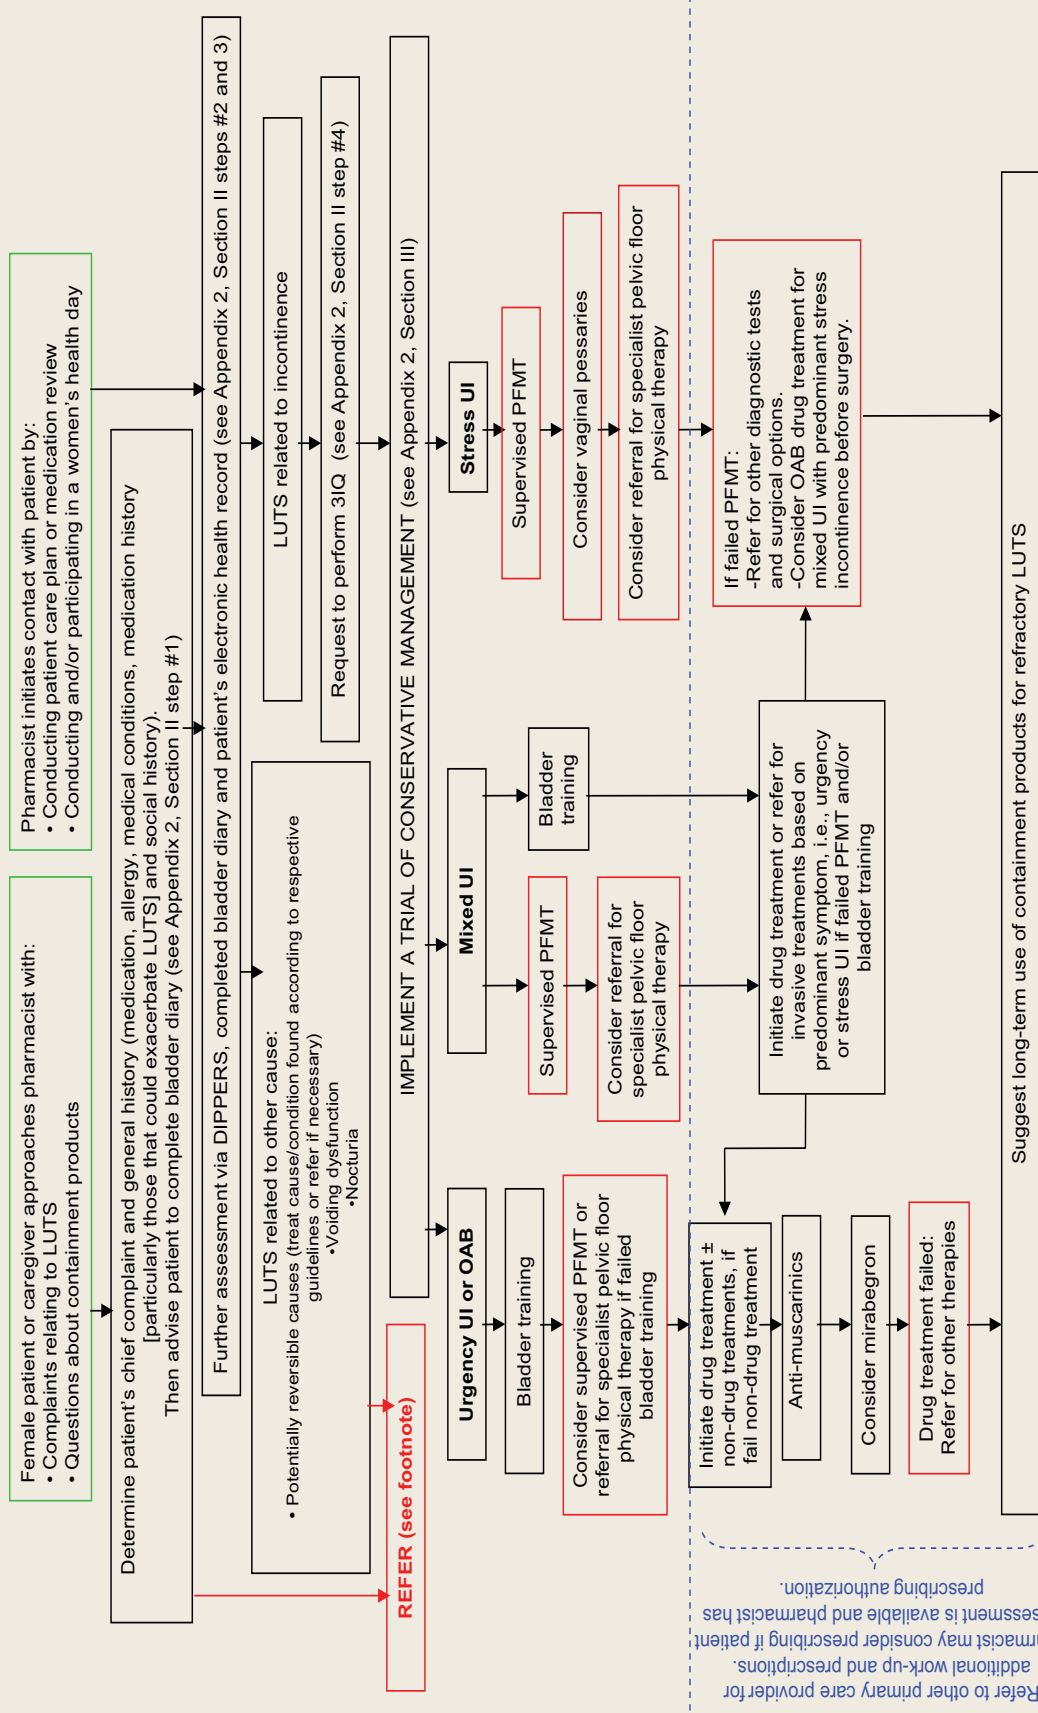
Female patient or caregiver approaches pharmacist with:
• Complaints relating to LUTS
• Questions about containment products

Pharmacist initiates contact with patient by:
• Conducting patient care plan or medication review
• Conducting and/or participating in a women's health day

Determine patient's chief complaint and general history (medication, allergy, medical conditions, medication history [particularly those that could exacerbate LUTS] and social history). Then advise patient to complete bladder diary (see Appendix 2, Section II step #1)

Further assessment via DIPPERS, completed bladder diary and patient's electronic health record (see Appendix 2, Section II steps #2 and 3)

LUTS related to other cause:
• Potentially reversible causes (treat cause/condition found according to respective guidelines or refer if necessary)
•Voiding dysfunction
•Nocturia

LUTS related to incontinence

Request to perform 3IQ (see Appendix 2, Section II step #4)

REFER (see footnote)

IMPLEMENT A TRIAL OF CONSERVATIVE MANAGEMENT (see Appendix 2, Section III)

Stress UI

Supervised PFMT

Consider vaginal pessaries

Consider referral for specialist pelvic floor physical therapy

If failed PFMT:
-Refer for other diagnostic tests and surgical options.
-Consider OAB drug treatment for mixed UI with predominant stress incontinence before surgery.

Mixed UI

Bladder training

Supervised PFMT

Consider referral for specialist pelvic floor physical therapy

Initiate drug treatment or refer for invasive treatments based on predominant symptom, i.e., urgency or stress UI if failed PFMT and/or bladder training

Urgency UI or OAB

Bladder training

Consider supervised PFMT or referral for specialist pelvic floor physical therapy if failed bladder training

Initiate drug treatment ± non-drug treatments, if fail non-drug treatment

Anti-muscarinics

Consider mirabegron

Drug treatment failed: Refer for other therapies

Suggest long-term use of containment products for refractory LUTS

Refer to other primary care provider for additional work-up and prescriptions. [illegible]rmacist may consider prescribing if patient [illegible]essment is available and pharmacist has prescribing authorization.